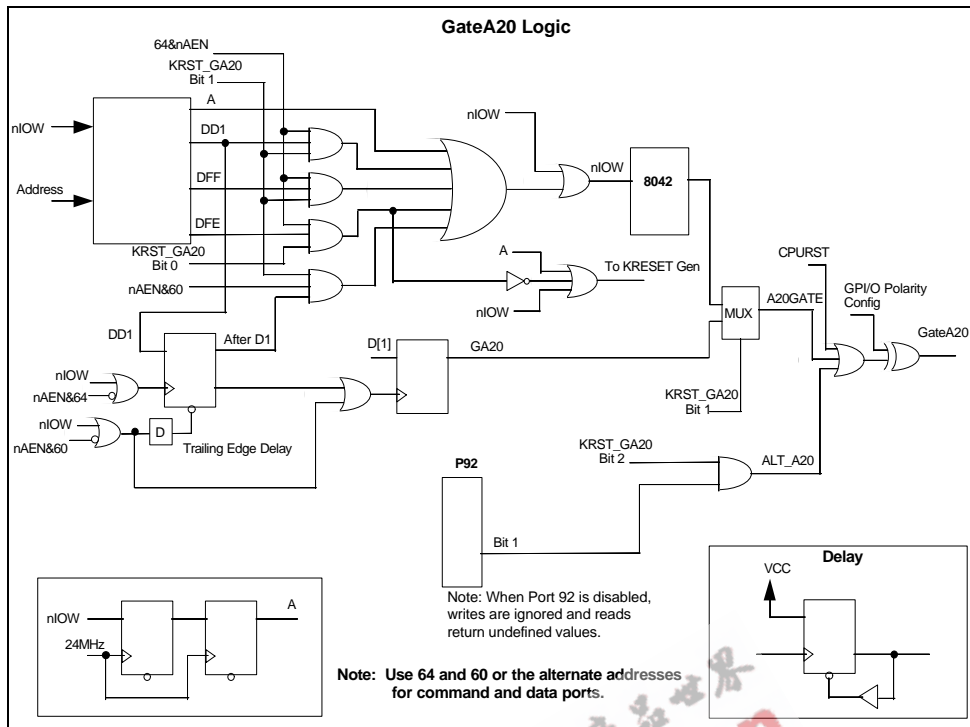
GateA20 Logic

64&nAEN

KRST_GA20
Bit 1

A

nIOW

DD1

DFF

Address

DFE

KRST_GA20
Bit 0

nAEN&60

nIOW

nIOW

8042

A

To KRESET Gen

nIOW

CPURST

MUX

A20GATE

GPI/O Polarity
Config

GateA20

DD1

After D1

D[1]

GA20

nIOW

nAEN&64

nIOW

nAEN&60

D

Trailing Edge Delay

KRST_GA20
Bit 1

KRST_GA20
Bit 2

ALT_A20

P92

Bit 1

Note: When Port 92 is disabled, writes are ignored and reads return undefined values.

nIOW

A

24MHz

Note: Use 64 and 60 or the alternate addresses for command and data ports.

Delay

VCC